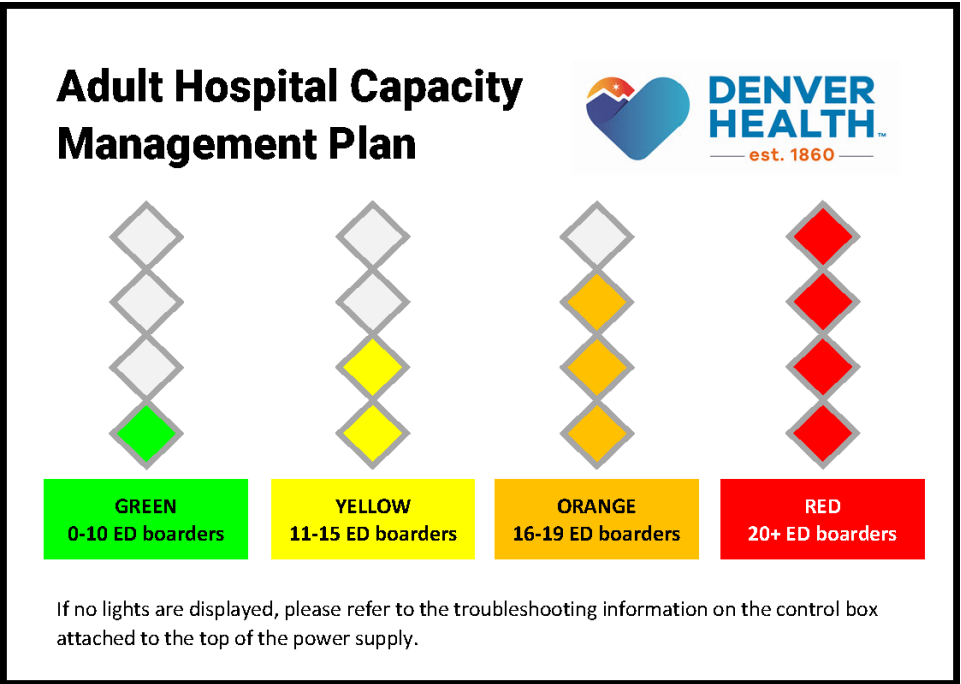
Adult Hospital Capacity Management Plan

DENVER HEALTH™
est. 1860

GREEN
0-10 ED boarders

YELLOW
11-15 ED boarders

ORANGE
16-19 ED boarders

RED
20+ ED boarders

If no lights are displayed, please refer to the troubleshooting information on the control box attached to the top of the power supply.